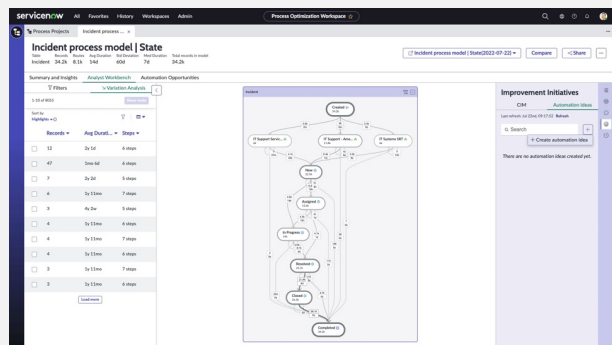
servicenow All Favorites History Workspaces Admin

Process Optimization Workspace ☆

Process Projects Incident process ... ×

Incident process model | State

Table Incident
Records 34.2k
Routes 8.1k
Avg Duration 14d
Std Deviation 60d
Med Duration 7d
Total records in model 34.2k

Incident process model | State(2022-07-22) ▾ Compare Share ···

Summary and Insights Analyst Workbench Automation Opportunities

Filters Variation Analysis

1-15 of 8055

Sort by Highlight

| | Records | Avg Durati... | Steps |
|---|---|---|---|
| | 12 | 2y 1d | 6 steps |
| | 47 | 1mo 6d | 6 steps |
| | 7 | 2y 2d | 5 steps |
| | 6 | 1y 11mo | 7 steps |
| | 3 | 4y 2w | 5 steps |
| | 4 | 1y 11mo | 6 steps |
| | 4 | 1y 11mo | 7 steps |
| | 4 | 1y 11mo | 6 steps |
| | 3 | 1y 11mo | 7 steps |
| | 3 | 1y 11mo | 6 steps |

Load more

Incident

Created
IT Support Servic...
IT Support - Ana...
IT Systems SRT
New
Assigned
In Progress
Resolved
Closed
Completed

Improvement Initiatives

CIM Automation ideas

Search

+ Create automation idea

There are no automation ideas created yet.